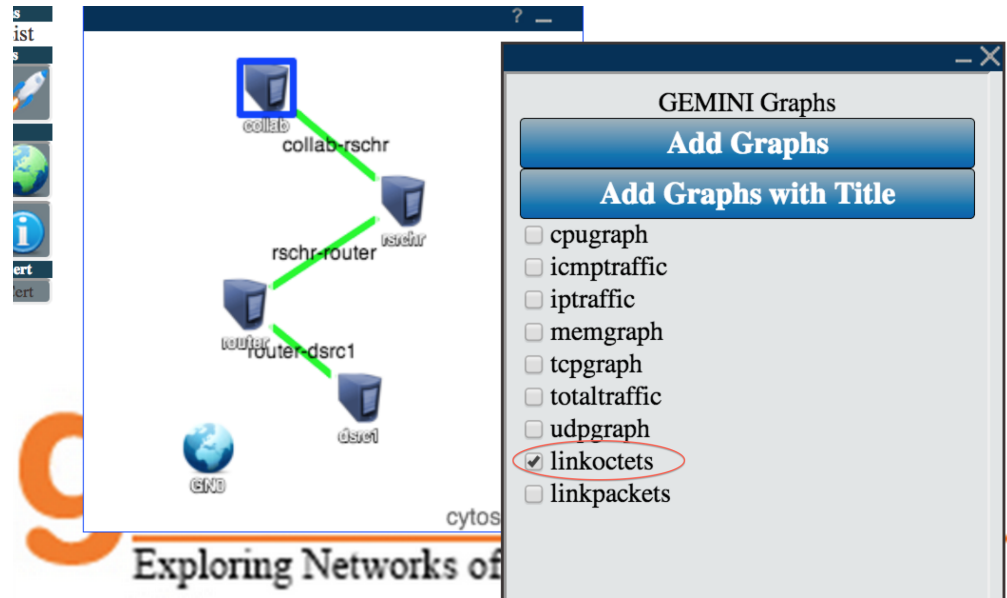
s
ist
s
ert
ert

? –

collab
collab-rschr
rschr
rschr-router
router
router-dsrc1
dsrc1
GNO
cytos

Exploring Networks of

– ✕
GEMINI Graphs
Add Graphs
Add Graphs with Title
cpugraph
icmptraffic
iptraffic
memgraph
tcpgraph
totaltraffic
udpgraph
linkoctets
linkpackets